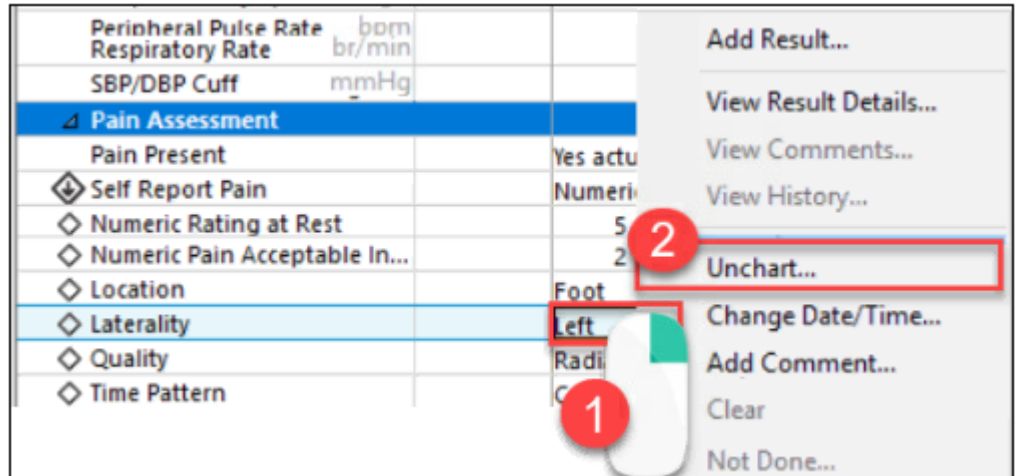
| | | |
|---|---|---|
| Peripheral Pulse Rate | bpm | |
| Respiratory Rate | br/min | |
| SBP/DBP Cuff | mmHg | |
| Pain Assessment | | |
| Pain Present | | Yes actu |
| Self Report Pain | | Numeri |
| Numeric Rating at Rest | | 5 |
| Numeric Pain Acceptable In... | | 2 |
| Location | | Foot |
| Laterality | | Left |
| Quality | | Radi |
| Time Pattern | | C |

Add Result...
View Result Details...
View Comments...
View History...
2
Unchart...
Change Date/Time...
Add Comment...
Clear
Not Done...
1